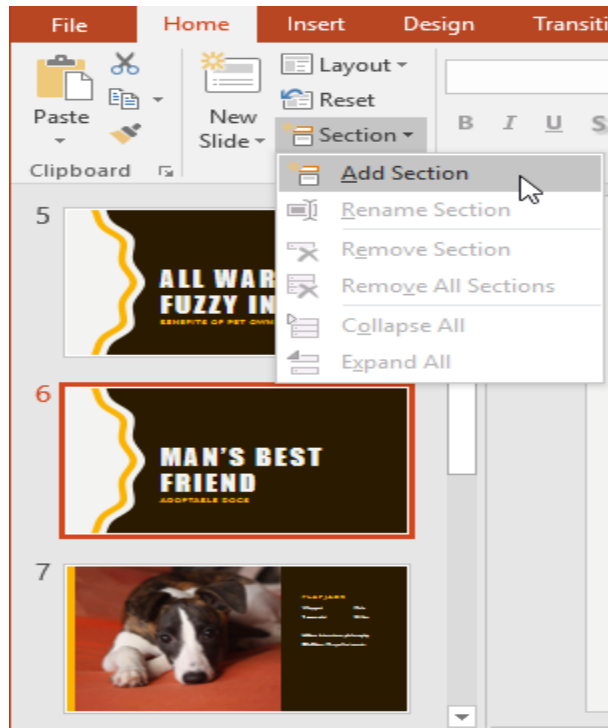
File Home Insert Design Transiti

Paste

New Slide

Layout

Reset

Section

Clipboard

B I U S

Add Section

Rename Section

Remove Section

Remove All Sections

Collapse All

Expand All

5

ALL WAR FUZZY IN

BENEFITS OF PET OWN

6

MAN'S BEST FRIEND

ADOPTABLE DOGS

7

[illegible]